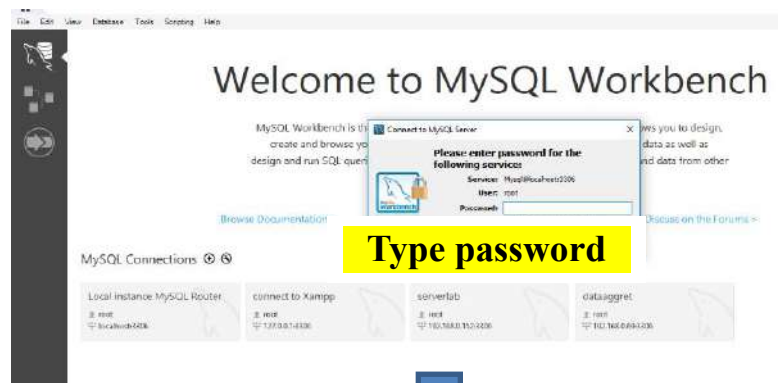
File Edit View Database Tools Scripting Help

Welcome to MySQL Workbench

MySQL Workbench is th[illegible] ows you to design, create and browse yo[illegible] data as well as design and run SQL quer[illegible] nd data from other

Connect to MySQL Server ×

Please enter password for the following service:

Service: Mysql@localhost:3306
User: root
Password:

Browse Documentation

Discuss on the Forums >

Type password

MySQL Connections ⊕ ⊗

Local instance MySQL Router
root
localhost:6446

connect to Xampp
root
127.0.0.1:3306

serverlab
root
192.168.0.152:3306

dataaggret
root
192.168.0.69:3306